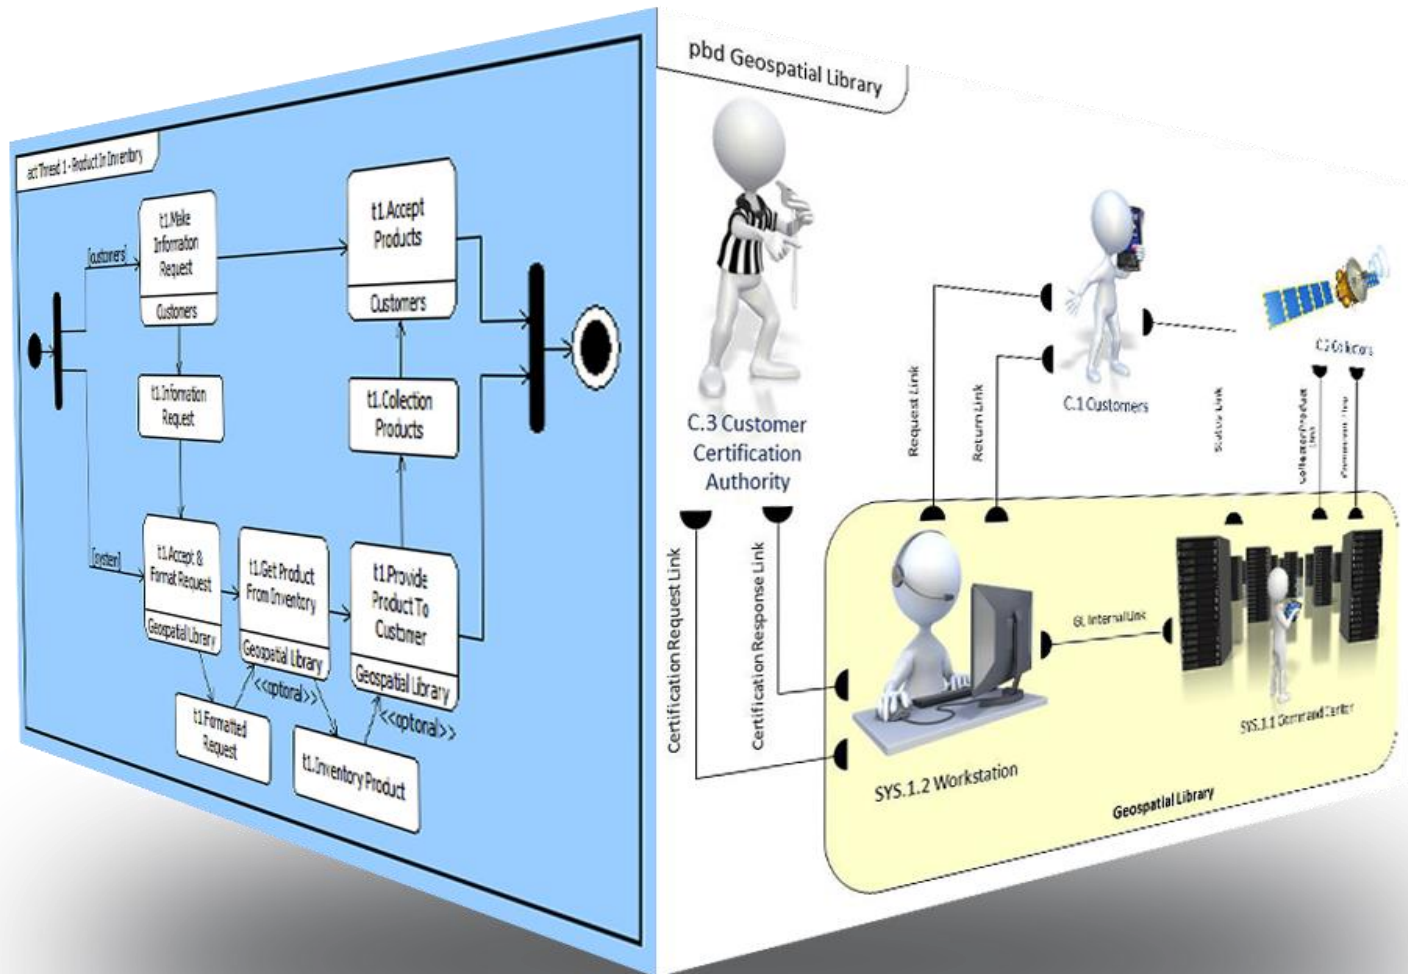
act Thread 1 - Product In Inventory

[customers]

t1.Make Information Request

Customers

t1.Accept Products

Customers

t1.Information Request

t1.Collection Products

[system]

t1.Accept & Format Request

Geospatial Library

t1.Get Product From Inventory

Geospatial Library

t1.Provide Product To Customer

Geospatial Library

<<optional>>

<<optional>>

t1.Formatted Request

t1.Inventory Product

pbd Geospatial Library

C.3 Customer Certification Authority

C.1 Customers

C.2 Collectors

Request Link

Return Link

Status Link

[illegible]

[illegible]

Certification Request Link

Certification Response Link

GL Internal Link

SYS.1.2 Workstation

SYS.1.1 Command Center

Geospatial Library